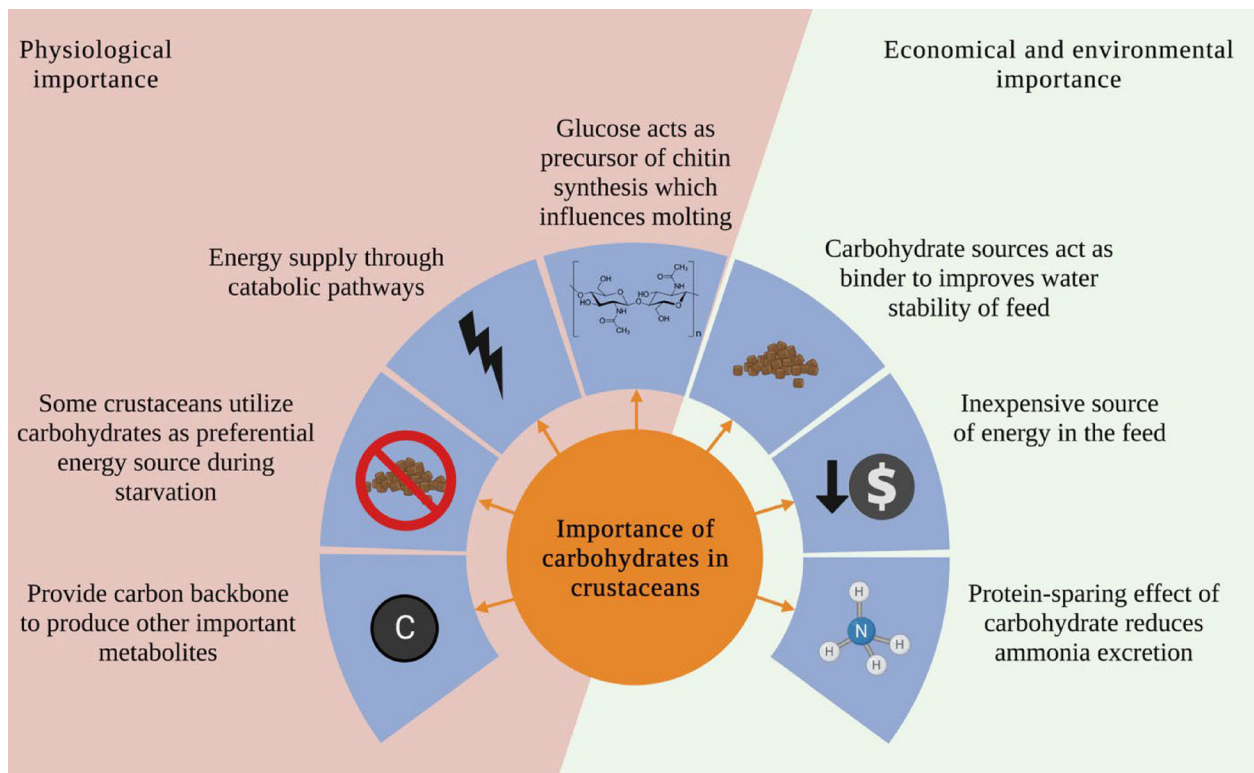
Physiological importance

Economical and environmental importance

Glucose acts as precursor of chitin synthesis which influences molting

Energy supply through catabolic pathways

Carbohydrate sources act as binder to improves water stability of feed

Some crustaceans utilize carbohydrates as preferential energy source during starvation

Inexpensive source of energy in the feed

Importance of carbohydrates in crustaceans

Provide carbon backbone to produce other important metabolites

Protein-sparing effect of carbohydrate reduces ammonia excretion

OH
HO
NH
O
O
NH
OH
n

C

$

H
N
H
H
H